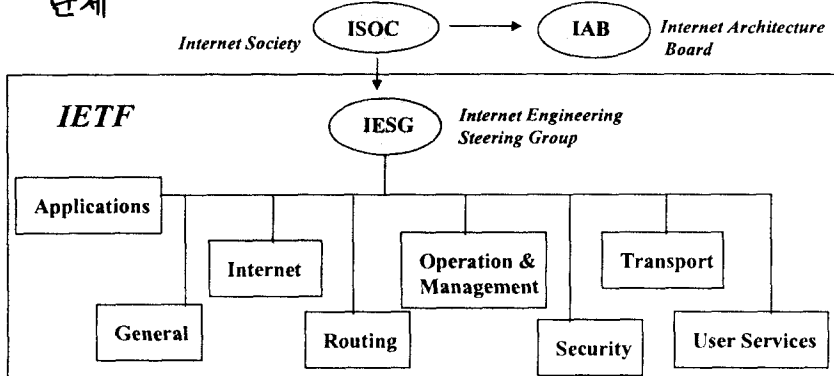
단체

ISOC
Internet Society

IAB
Internet Architecture Board

IETF

IESG
Internet Engineering Steering Group

Applications

General

Internet

Routing

Operation & Management

Security

Transport

User Services